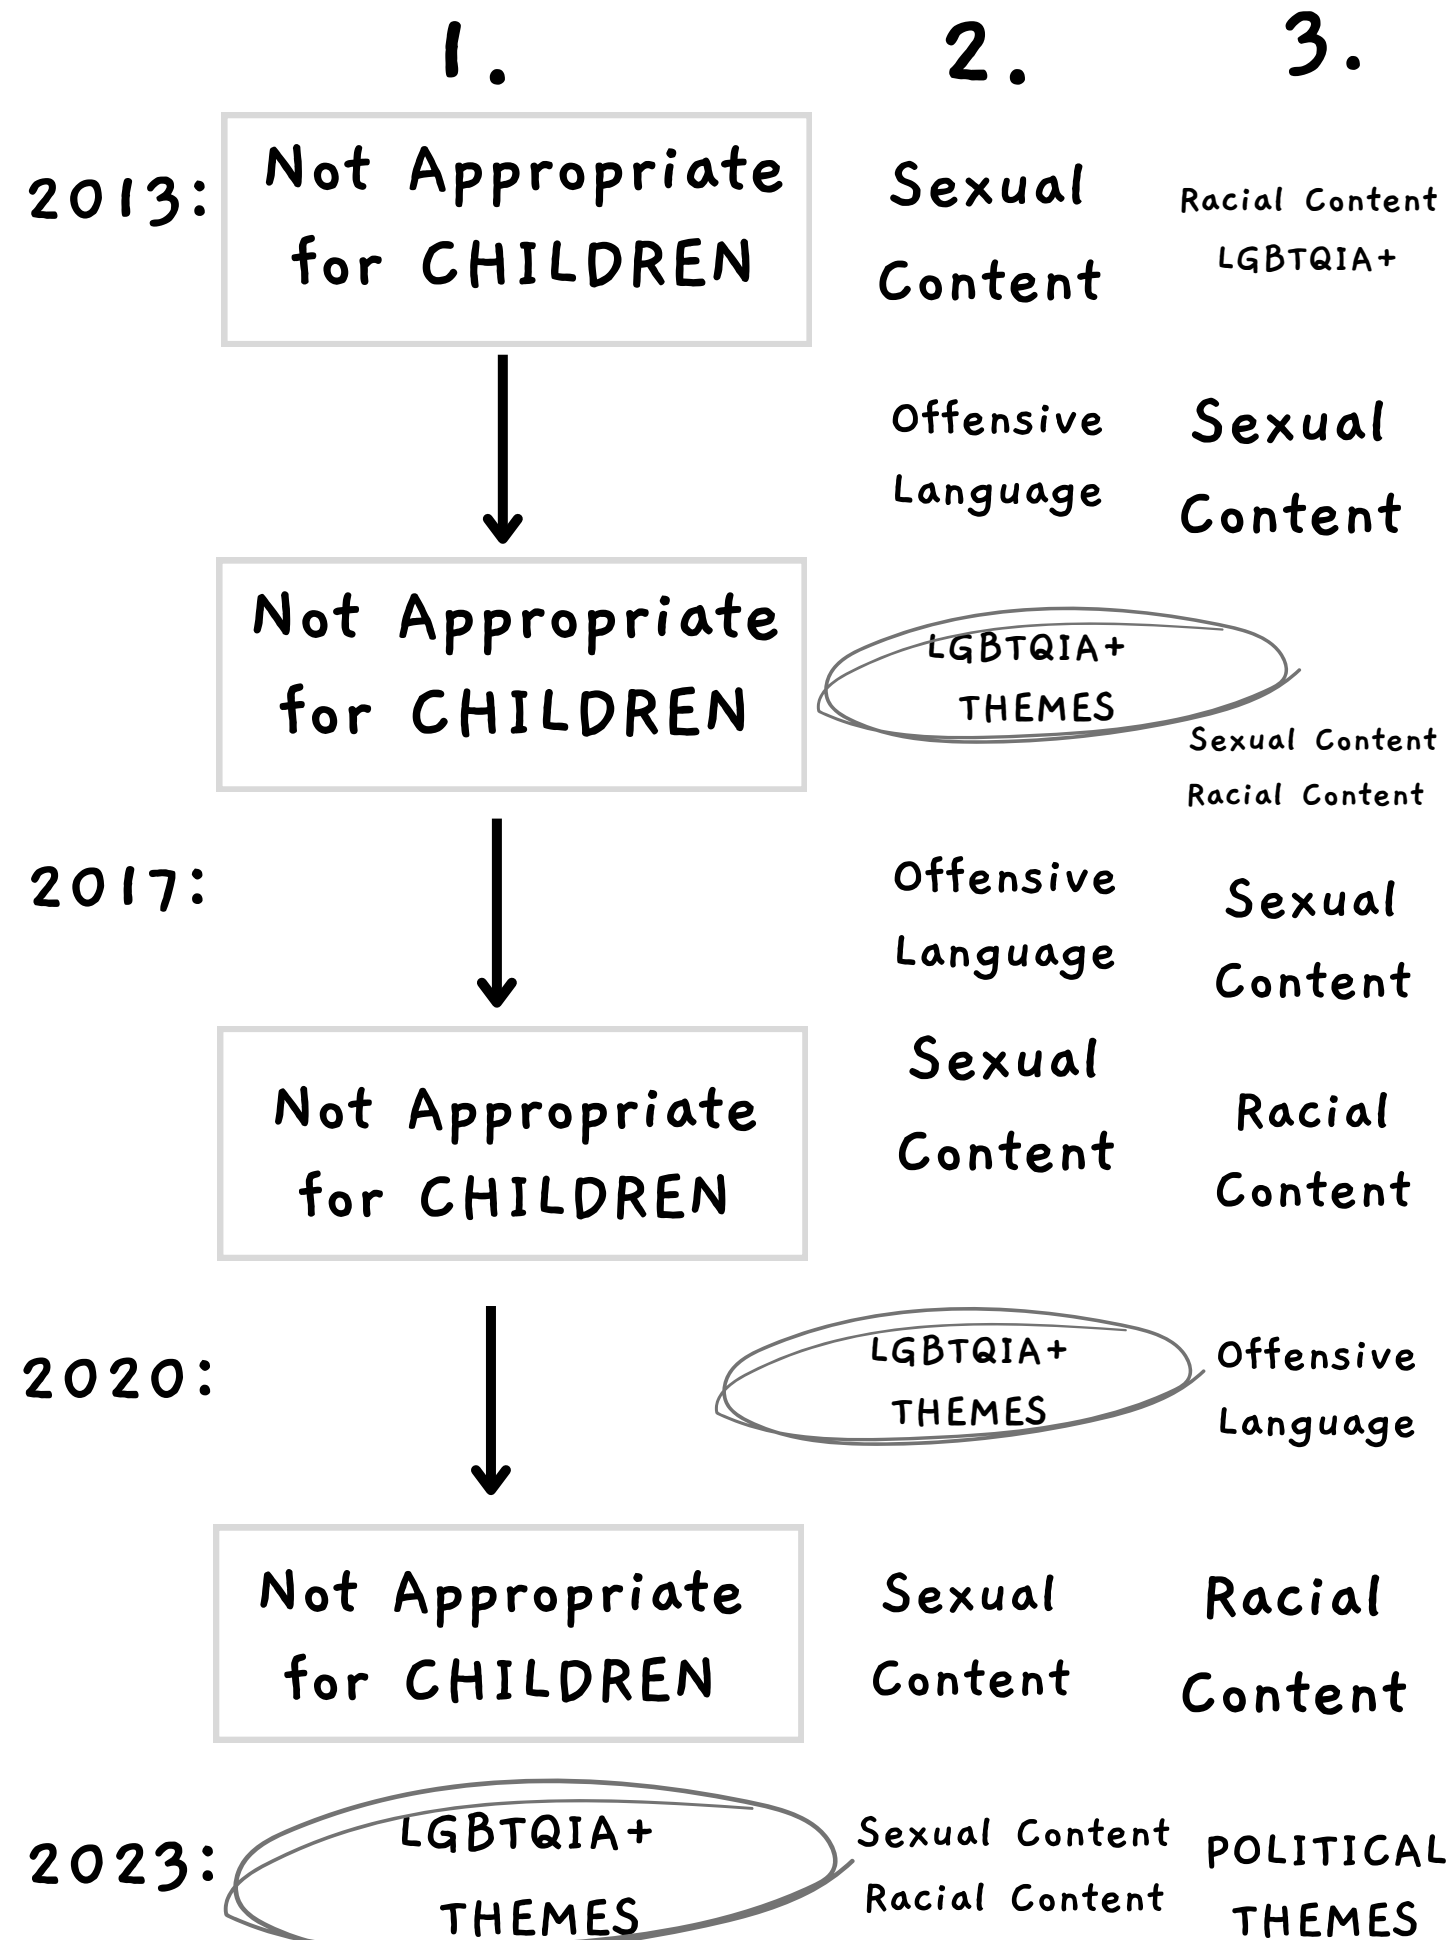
1. 2. 3.

2013: Not Appropriate for CHILDREN | Sexual Content | Racial Content LGBTQIA+

Offensive Language | Sexual Content

Not Appropriate for CHILDREN | LGBTQIA+ THEMES | Sexual Content Racial Content

2017: Offensive Language | Sexual Content

Not Appropriate for CHILDREN | Sexual Content | Racial Content

2020: LGBTQIA+ THEMES | Offensive Language

Not Appropriate for CHILDREN | Sexual Content | Racial Content

2023: LGBTQIA+ THEMES | Sexual Content Racial Content | POLITICAL THEMES